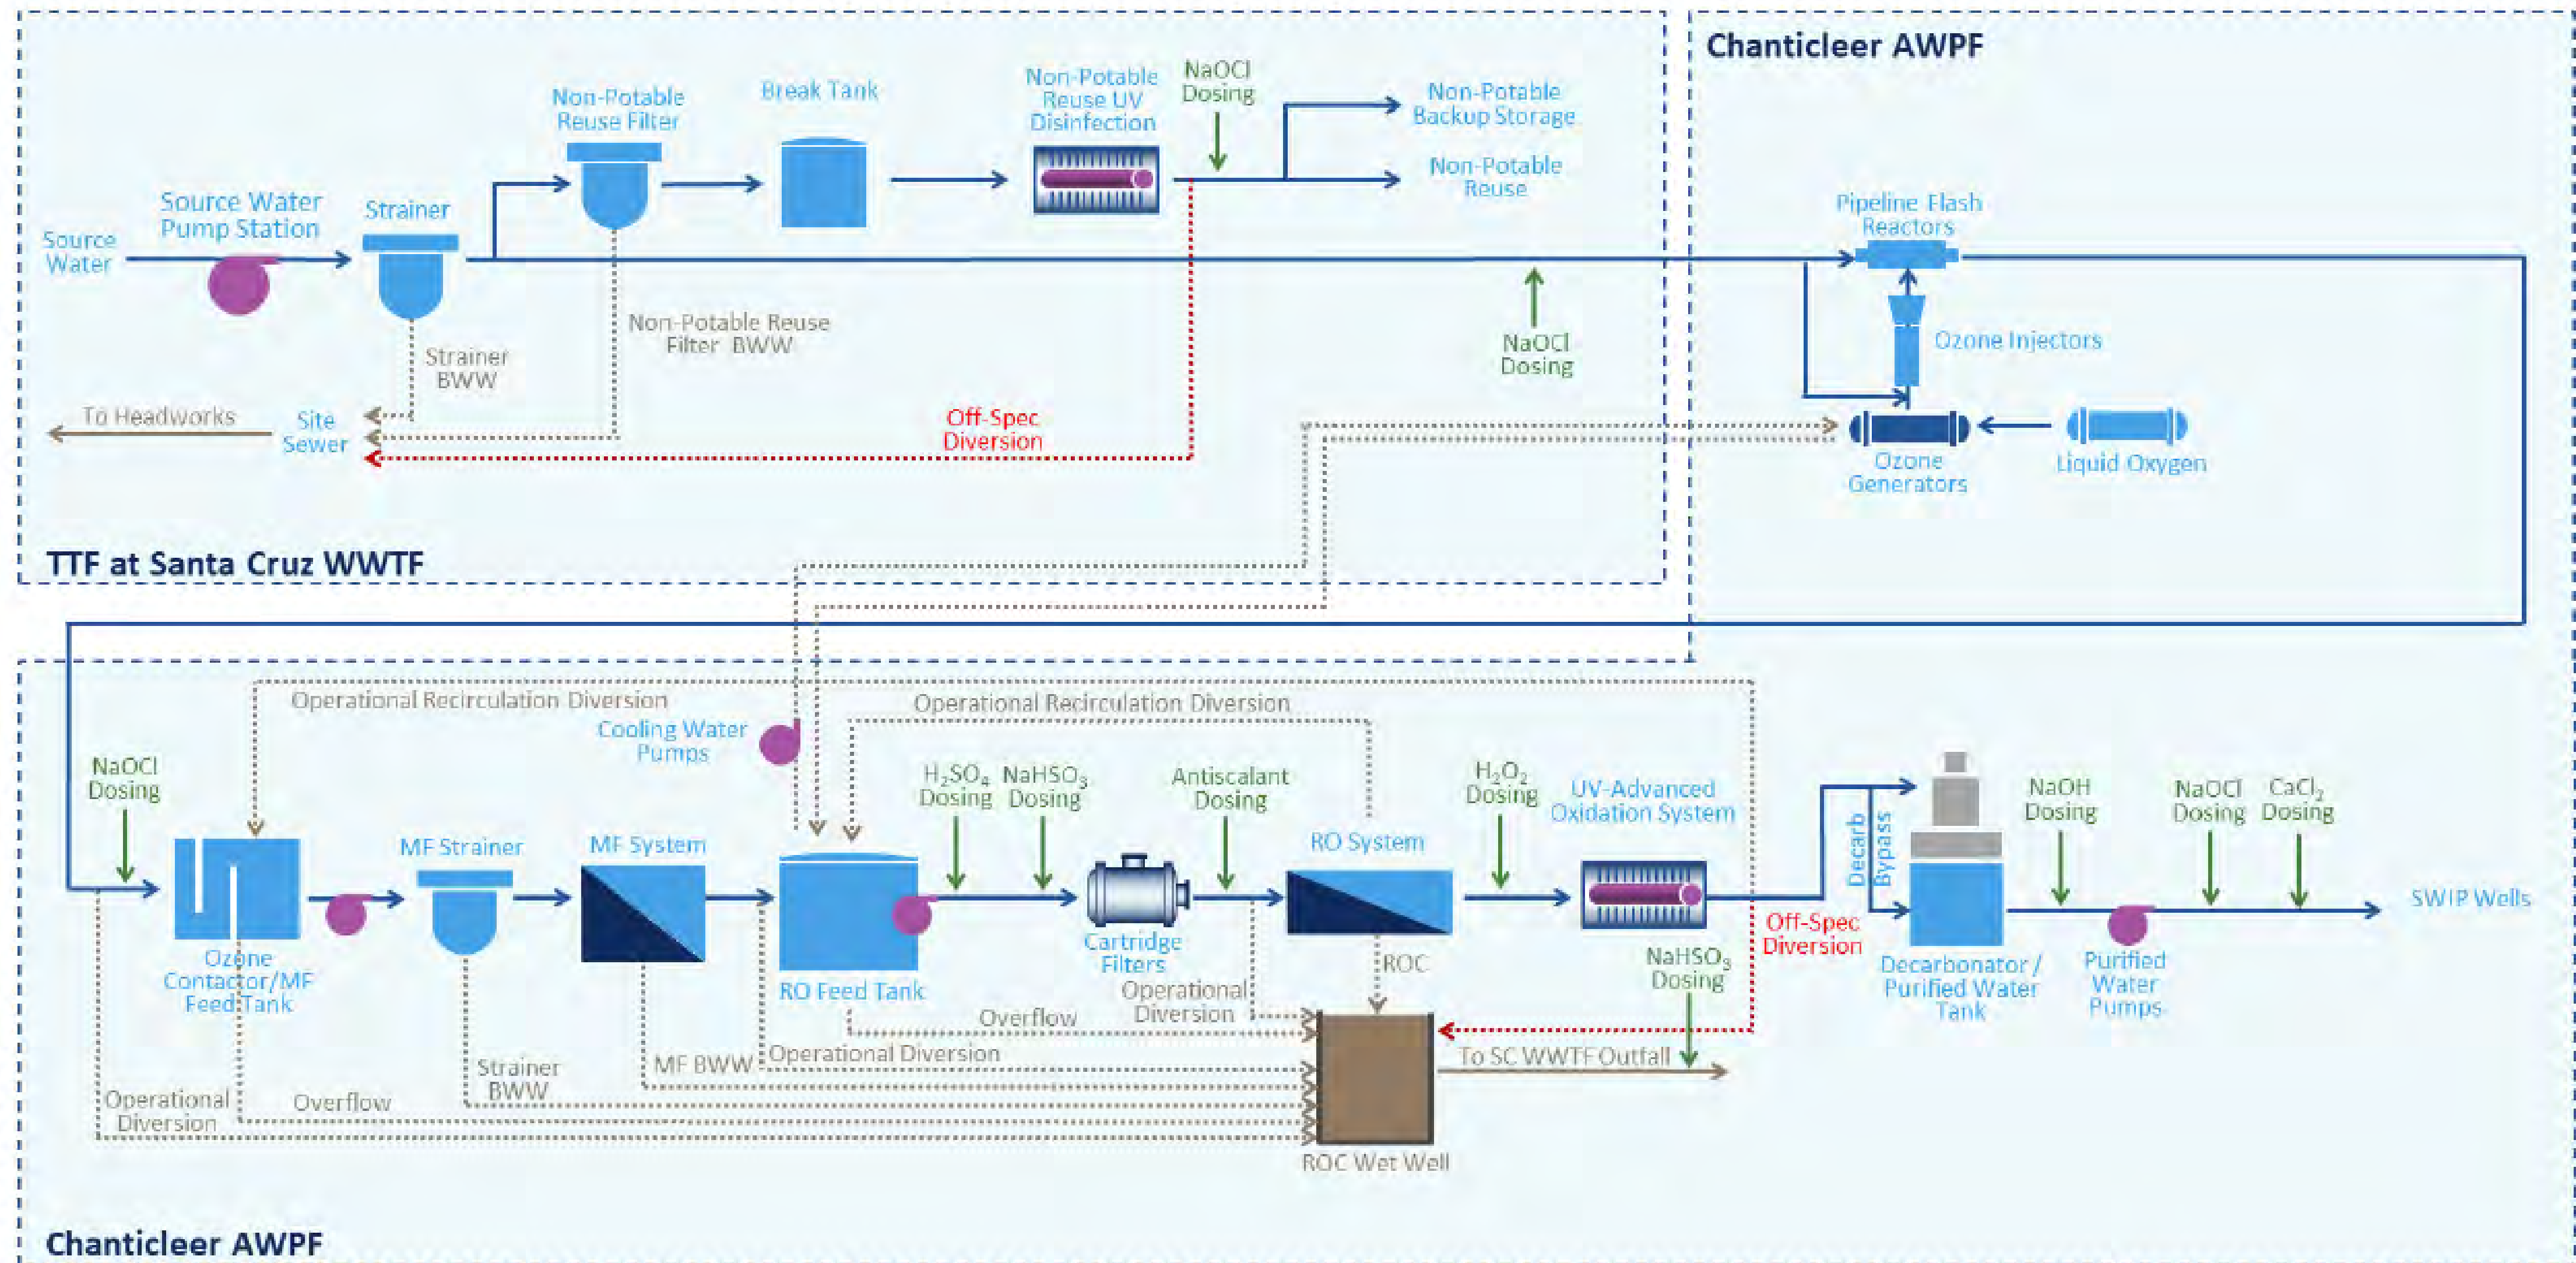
Chanticleer AWPF

Source Water

Source Water Pump Station

Strainer

Non-Potable Reuse Filter

Break Tank

Non-Potable Reuse UV Disinfection

NaOCl Dosing

Non-Potable Backup Storage

Non-Potable Reuse

Pipeline Flash Reactors

Ozone Injectors

Strainer BWW

Non-Potable Reuse Filter BWW

NaOCl Dosing

To Headworks

Site Sewer

Off-Spec Diversion

Ozone Generators

Liquid Oxygen

TTF at Santa Cruz WWTF

Operational Recirculation Diversion

Operational Recirculation Diversion

Cooling Water Pumps

NaOCl Dosing

$H_2SO_4$ Dosing

$NaHSO_3$ Dosing

Antiscalant Dosing

$H_2O_2$ Dosing

UV-Advanced Oxidation System

Decarb Bypass

NaOH Dosing

NaOCl Dosing

$CaCl_2$ Dosing

MF Strainer

MF System

RO System

SWIP Wells

Ozone Contactor/MF Feed Tank

RO Feed Tank

Cartridge Filters

ROC

Operational Diversion

Overflow

NaHSO$_3$ Dosing

Off-Spec Diversion

Decarbonator / Purified Water Tank

Purified Water Pumps

Strainer BWW

MF BWW

Operational Diversion

To SC WWTF Outfall

Operational Diversion

Overflow

ROC Wet Well

Chanticleer AWPF